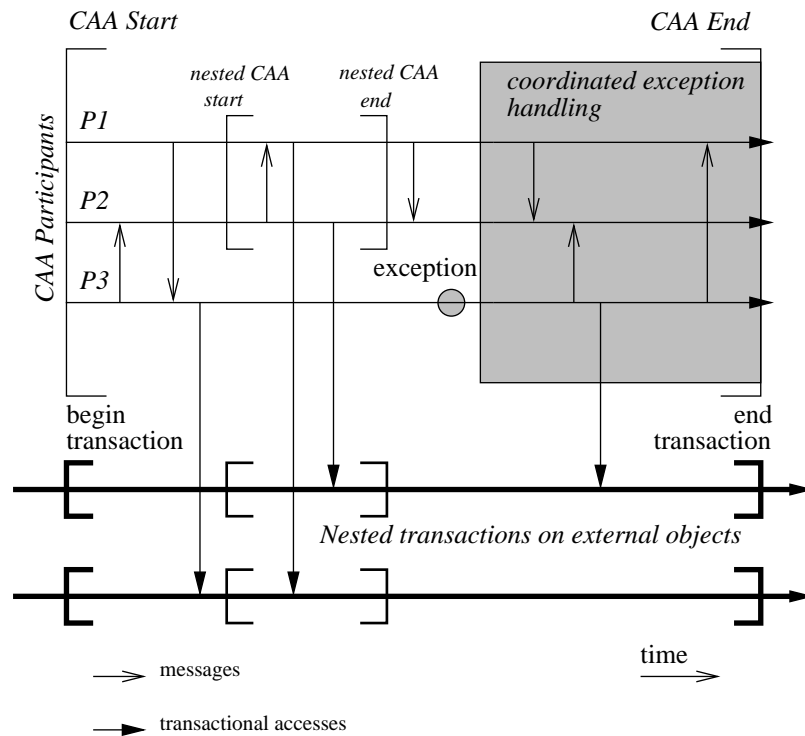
CAA Start

CAA End

nested CAA start

nested CAA end

coordinated exception handling

P1

P2

P3

CAA Participants

exception

begin transaction

end transaction

Nested transactions on external objects

messages

transactional accesses

time